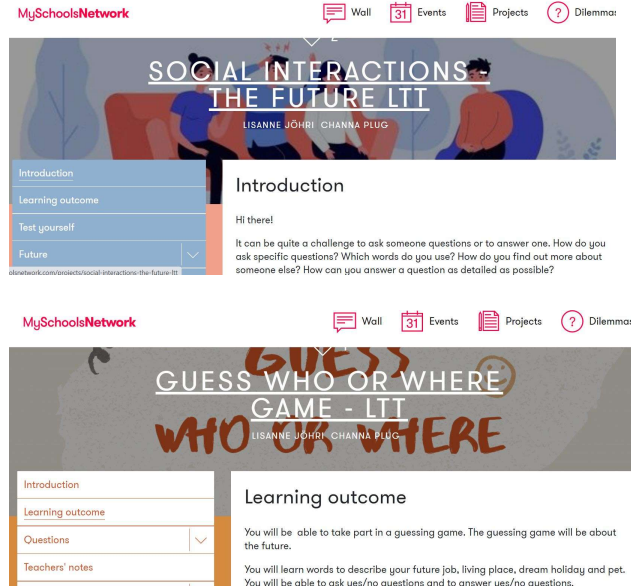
MySchoolsNetwork

Wall 31 Events Projects ? Dilemmas

SOCIAL INTERACTIONS - THE FUTURE LTT

LISANNE JÖHRI CHANNA PLUG

Introduction

Learning outcome

Test yourself

Future

olsnetwork.com/projects/social-interactions-the-future-ltt

Introduction

Hi there!

It can be quite a challenge to ask someone questions or to answer one. How do you ask specific questions? Which words do you use? How do you find out more about someone else? How can you answer a question as detailed as possible?

MySchoolsNetwork

Wall 31 Events Projects ? Dilemmas

GUESS WHO OR WHERE GAME - LTT

LISANNE JÖHRI CHANNA PLUG

Introduction

Learning outcome

Questions

Teachers' notes

Learning outcome

You will be able to take part in a guessing game. The guessing game will be about the future.

You will learn words to describe your future job, living place, dream holiday and pet. You will be able to ask yes/no questions and to answer yes/no questions.